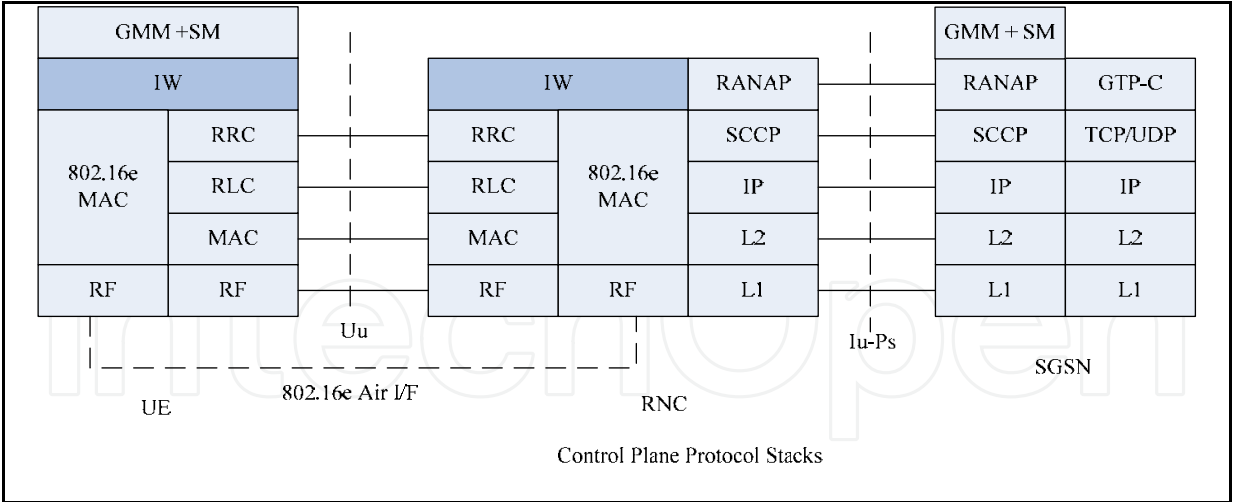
GMM +SM

IW

802.16e MAC

RRC

RLC

MAC

RF

RF

Uu

IW

RRC

RLC

MAC

RF

802.16e MAC

RF

RANAP

SCCP

IP

L2

L1

Iu-Ps

GMM + SM

RANAP

SCCP

IP

L2

L1

GTP-C

TCP/UDP

IP

L2

L1

UE

802.16e Air I/F

RNC

SGSN

Control Plane Protocol Stacks